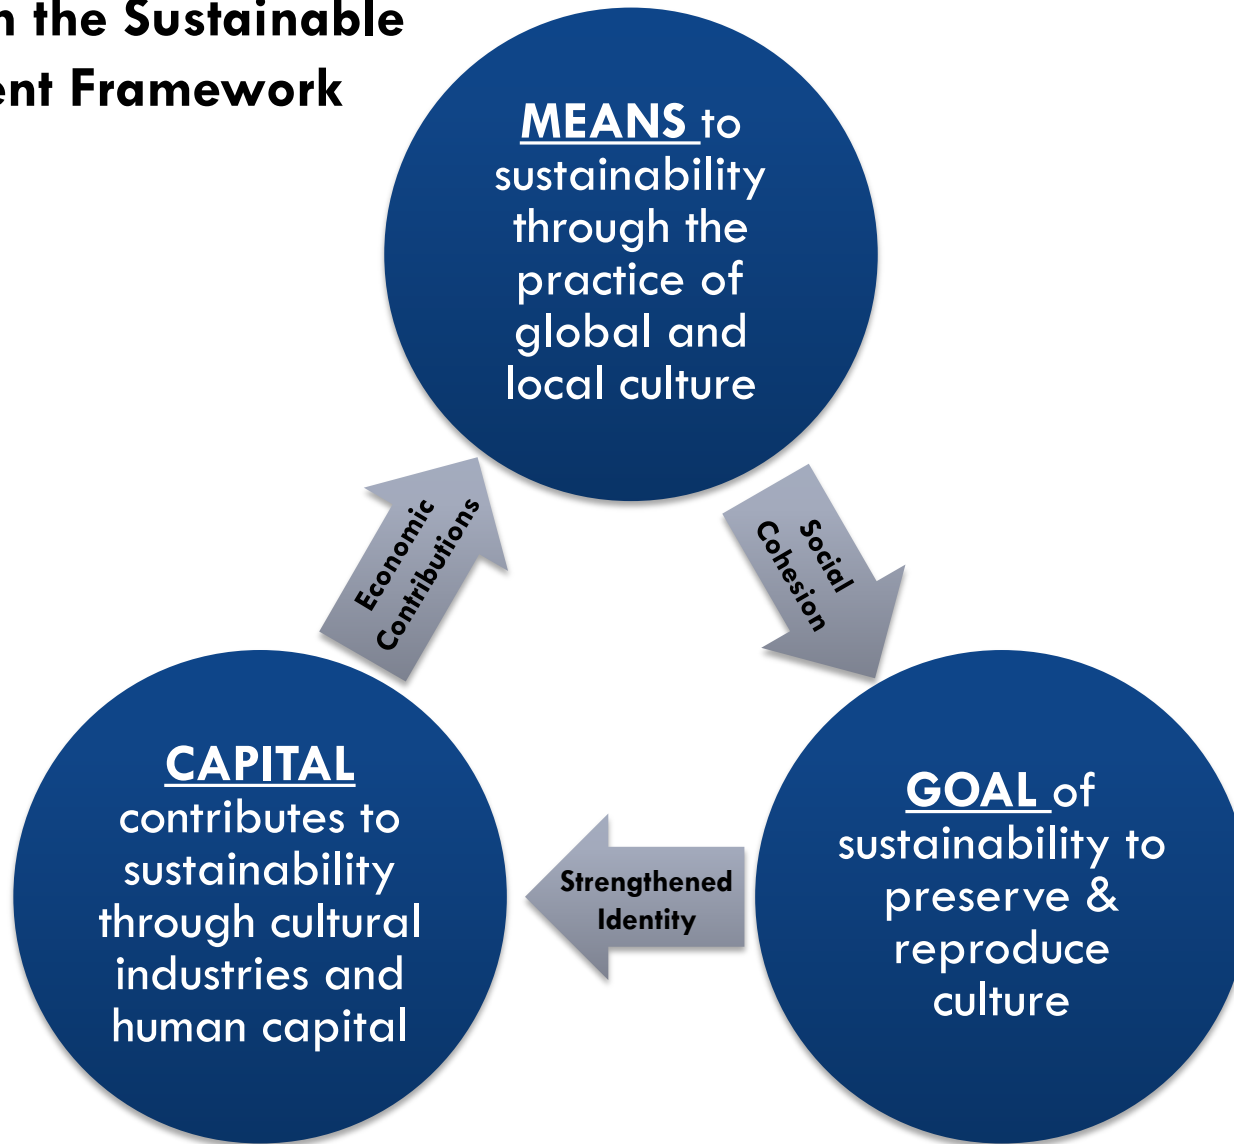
n the Sustainable
ent Framework

MEANS to sustainability through the practice of global and local culture

Social Cohesion

GOAL of sustainability to preserve & reproduce culture

Strengthened Identity

CAPITAL contributes to sustainability through cultural industries and human capital

Economic Contributions